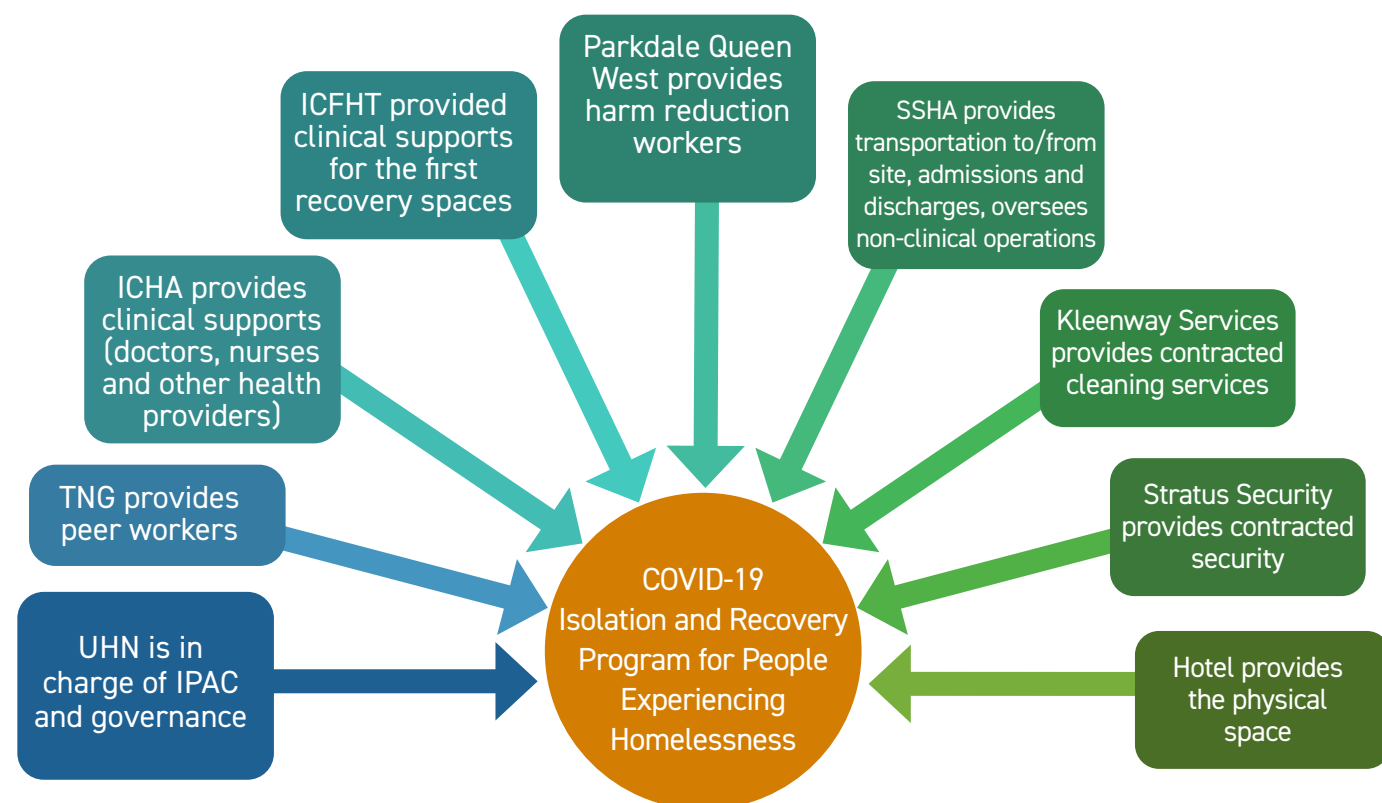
Parkdale Queen West provides harm reduction workers

ICFHT provided clinical supports for the first recovery spaces

SSHA provides transportation to/from site, admissions and discharges, oversees non-clinical operations

ICHA provides clinical supports (doctors, nurses and other health providers)

Kleenway Services provides contracted cleaning services

TNG provides peer workers

Stratus Security provides contracted security

UHN is in charge of IPAC and governance

COVID-19 Isolation and Recovery Program for People Experiencing Homelessness

Hotel provides the physical space